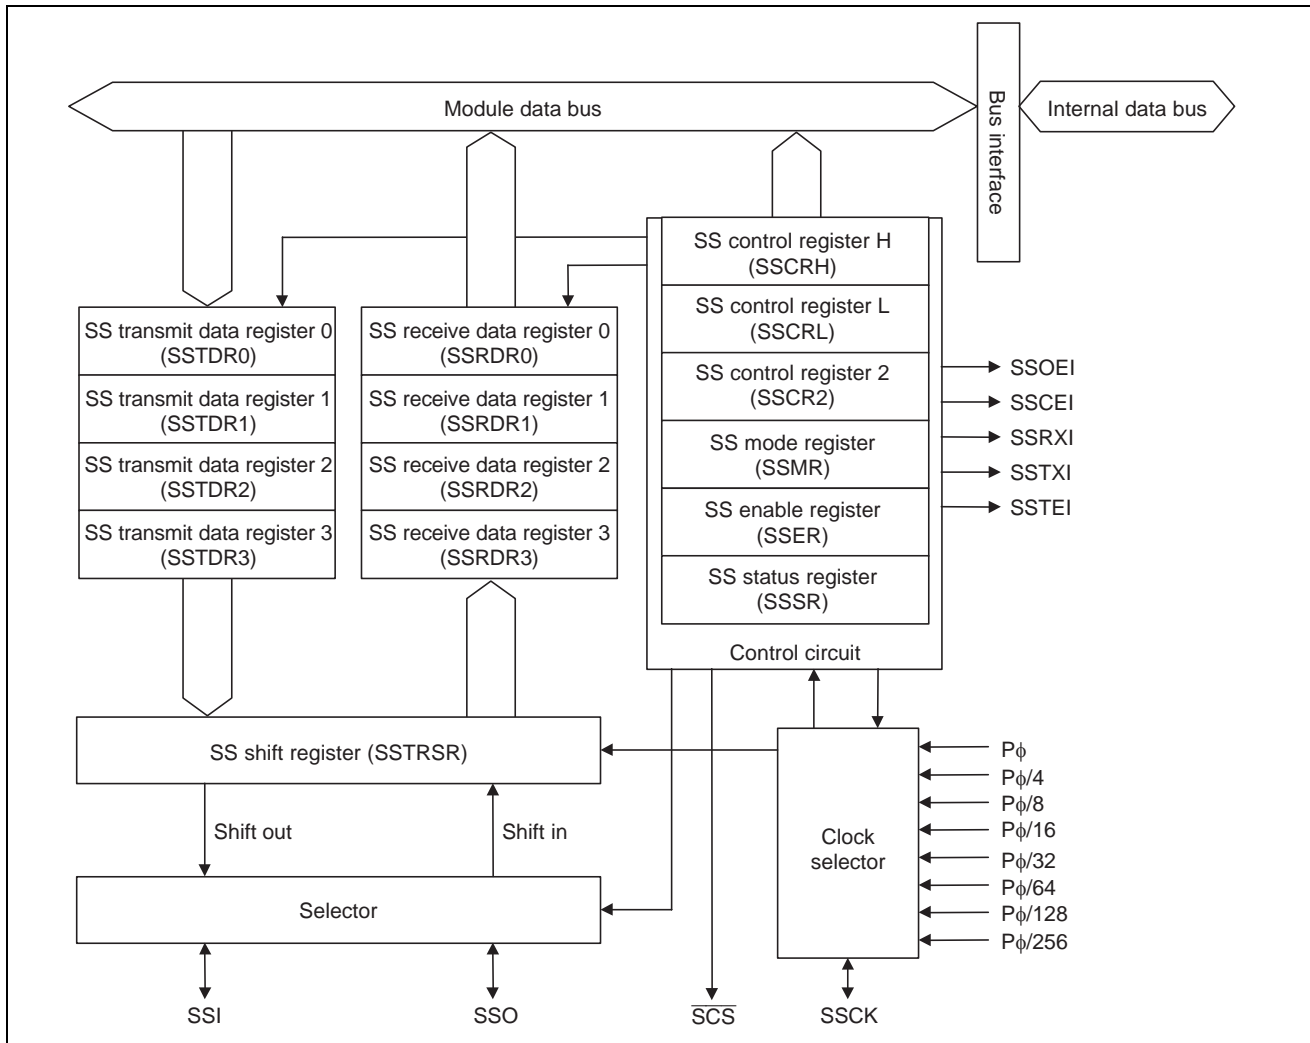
Module data bus

Bus interface

Internal data bus

SS control register H (SSCRH)

SS control register L (SSCRL)

SS control register 2 (SSCR2)

SS mode register (SSMR)

SS enable register (SSER)

SS status register (SSSR)

Control circuit

SS transmit data register 0 (SSTDR0)

SS transmit data register 1 (SSTDR1)

SS transmit data register 2 (SSTDR2)

SS transmit data register 3 (SSTDR3)

SS receive data register 0 (SSRDR0)

SS receive data register 1 (SSRDR1)

SS receive data register 2 (SSRDR2)

SS receive data register 3 (SSRDR3)

SSOEI

SSCEI

SSRXI

SSTXI

SSTEI

SS shift register (SSTRSR)

Shift out

Shift in

Selector

Clock selector

P$\phi$

P$\phi$/4

P$\phi$/8

P$\phi$/16

P$\phi$/32

P$\phi$/64

P$\phi$/128

P$\phi$/256

SSI

SSO

$\overline{SCS}$

SSCK